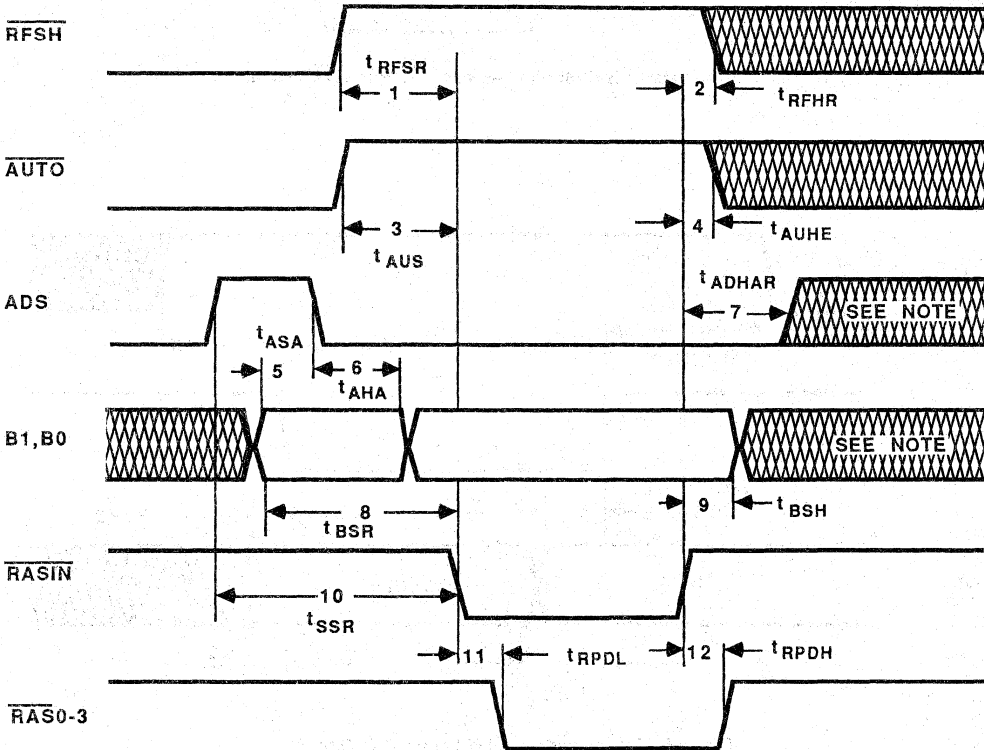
$\overline{RFSH}$

$t_{RFSR}$

1

2

$t_{RFHR}$

$\overline{AUTO}$

3

$t_{AUS}$

4

$t_{AUHE}$

ADS

$t_{ADHAR}$

7

SEE NOTE

$t_{ASA}$

5

6

$t_{AHA}$

B1,B0

SEE NOTE

8

$t_{BSR}$

9

$t_{BSH}$

$\overline{RASIN}$

10

$t_{SSR}$

11

$t_{RPDL}$

12

$t_{RPDH}$

$\overline{RAS0\text{-}3}$